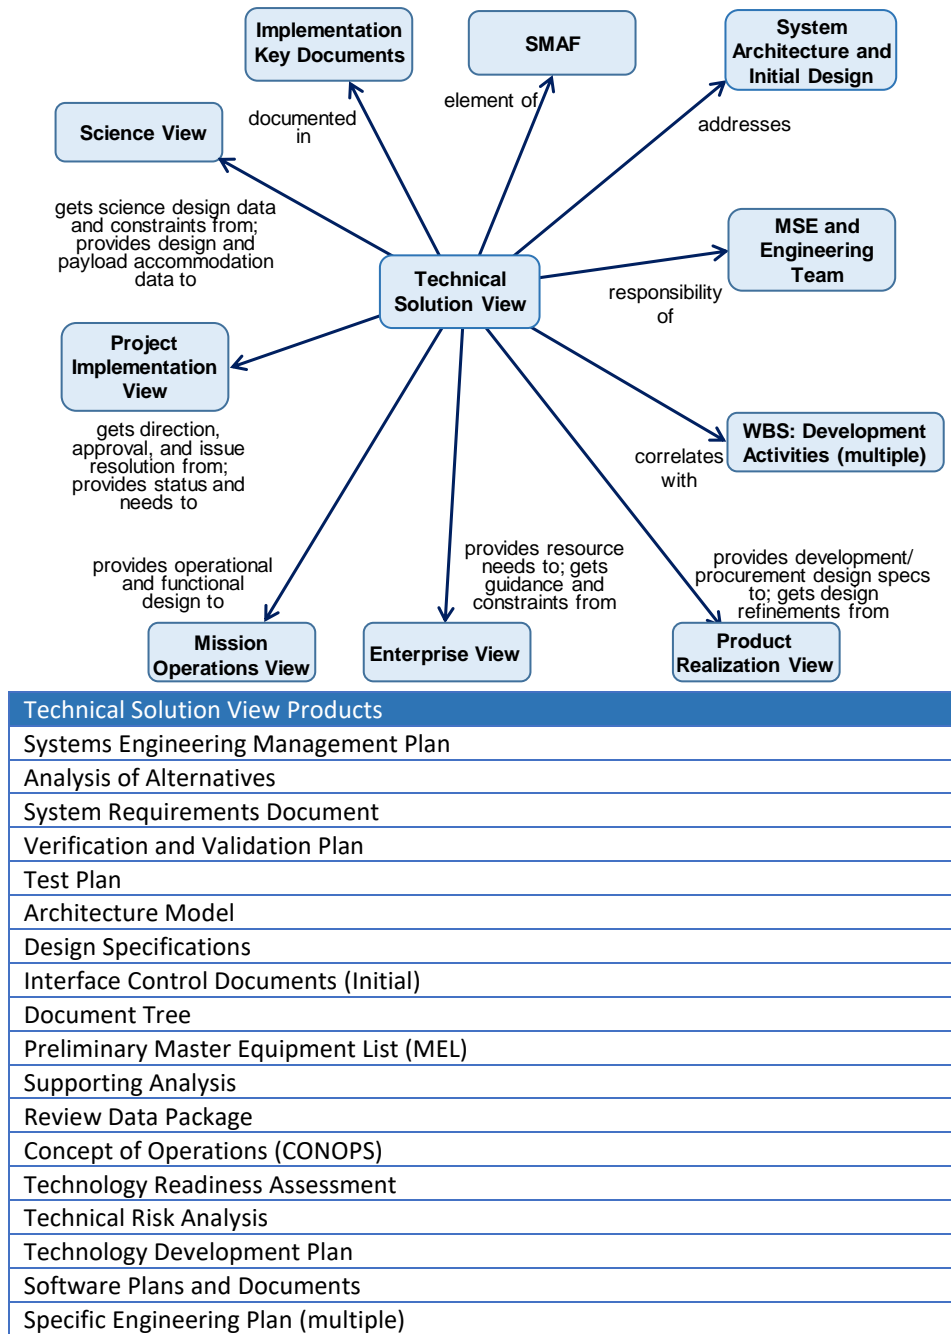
Implementation Key Documents

SMAF

System Architecture and Initial Design

Science View

documented in

element of

addresses

gets science design data and constraints from; provides design and payload accommodation data to

Technical Solution View

MSE and Engineering Team

responsibility of

Project Implementation View

gets direction, approval, and issue resolution from; provides status and needs to

WBS: Development Activities (multiple)

correlates with

provides operational and functional design to

provides resource needs to; gets guidance and constraints from

provides development/ procurement design specs to; gets design refinements from

Mission Operations View

Enterprise View

Product Realization View

| Technical Solution View Products |
|---|
| Systems Engineering Management Plan |
| Analysis of Alternatives |
| System Requirements Document |
| Verification and Validation Plan |
| Test Plan |
| Architecture Model |
| Design Specifications |
| Interface Control Documents (Initial) |
| Document Tree |
| Preliminary Master Equipment List (MEL) |
| Supporting Analysis |
| Review Data Package |
| Concept of Operations (CONOPS) |
| Technology Readiness Assessment |
| Technical Risk Analysis |
| Technology Development Plan |
| Software Plans and Documents |
| Specific Engineering Plan (multiple) |